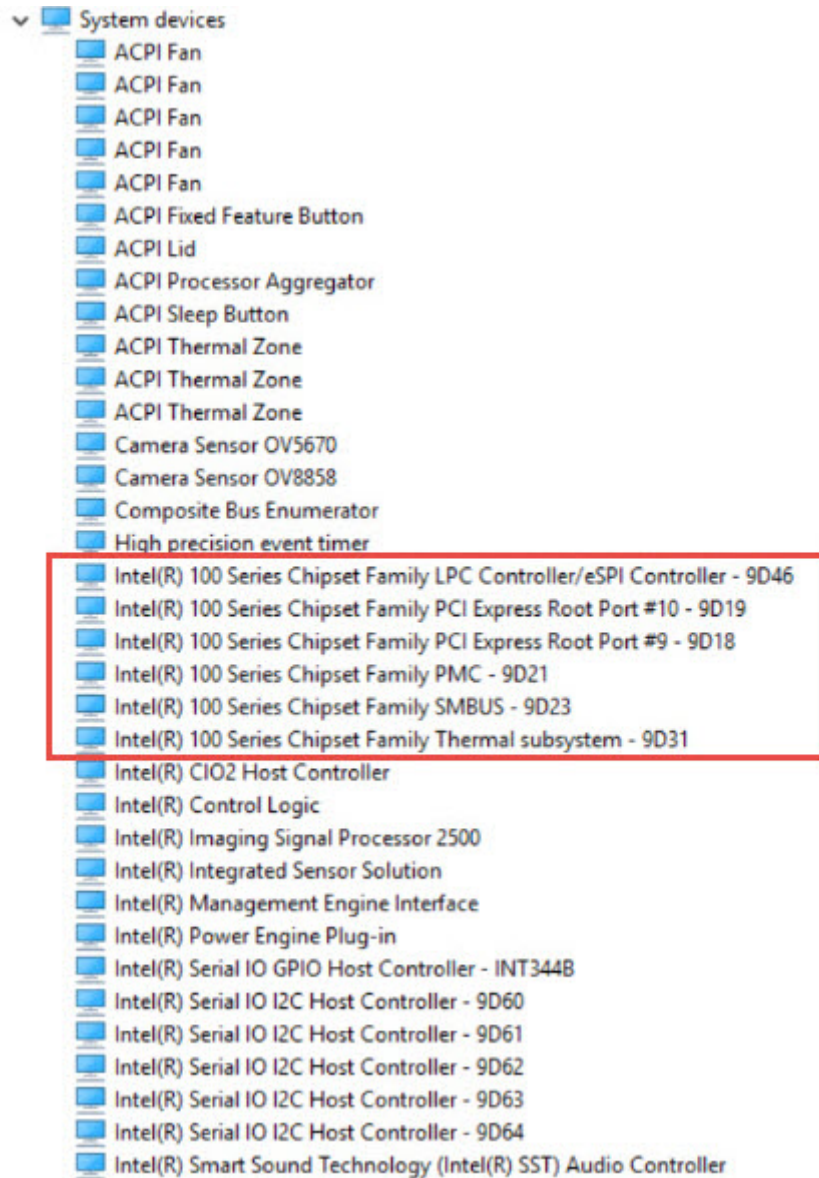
System devices
ACPI Fan
ACPI Fan
ACPI Fan
ACPI Fan
ACPI Fan
ACPI Fixed Feature Button
ACPI Lid
ACPI Processor Aggregator
ACPI Sleep Button
ACPI Thermal Zone
ACPI Thermal Zone
ACPI Thermal Zone
Camera Sensor OV5670
Camera Sensor OV8858
Composite Bus Enumerator
High precision event timer
Intel(R) 100 Series Chipset Family LPC Controller/eSPI Controller - 9D46
Intel(R) 100 Series Chipset Family PCI Express Root Port #10 - 9D19
Intel(R) 100 Series Chipset Family PCI Express Root Port #9 - 9D18
Intel(R) 100 Series Chipset Family PMC - 9D21
Intel(R) 100 Series Chipset Family SMBUS - 9D23
Intel(R) 100 Series Chipset Family Thermal subsystem - 9D31
Intel(R) CIO2 Host Controller
Intel(R) Control Logic
Intel(R) Imaging Signal Processor 2500
Intel(R) Integrated Sensor Solution
Intel(R) Management Engine Interface
Intel(R) Power Engine Plug-in
Intel(R) Serial IO GPIO Host Controller - INT344B
Intel(R) Serial IO I2C Host Controller - 9D60
Intel(R) Serial IO I2C Host Controller - 9D61
Intel(R) Serial IO I2C Host Controller - 9D62
Intel(R) Serial IO I2C Host Controller - 9D63
Intel(R) Serial IO I2C Host Controller - 9D64
Intel(R) Smart Sound Technology (Intel(R) SST) Audio Controller